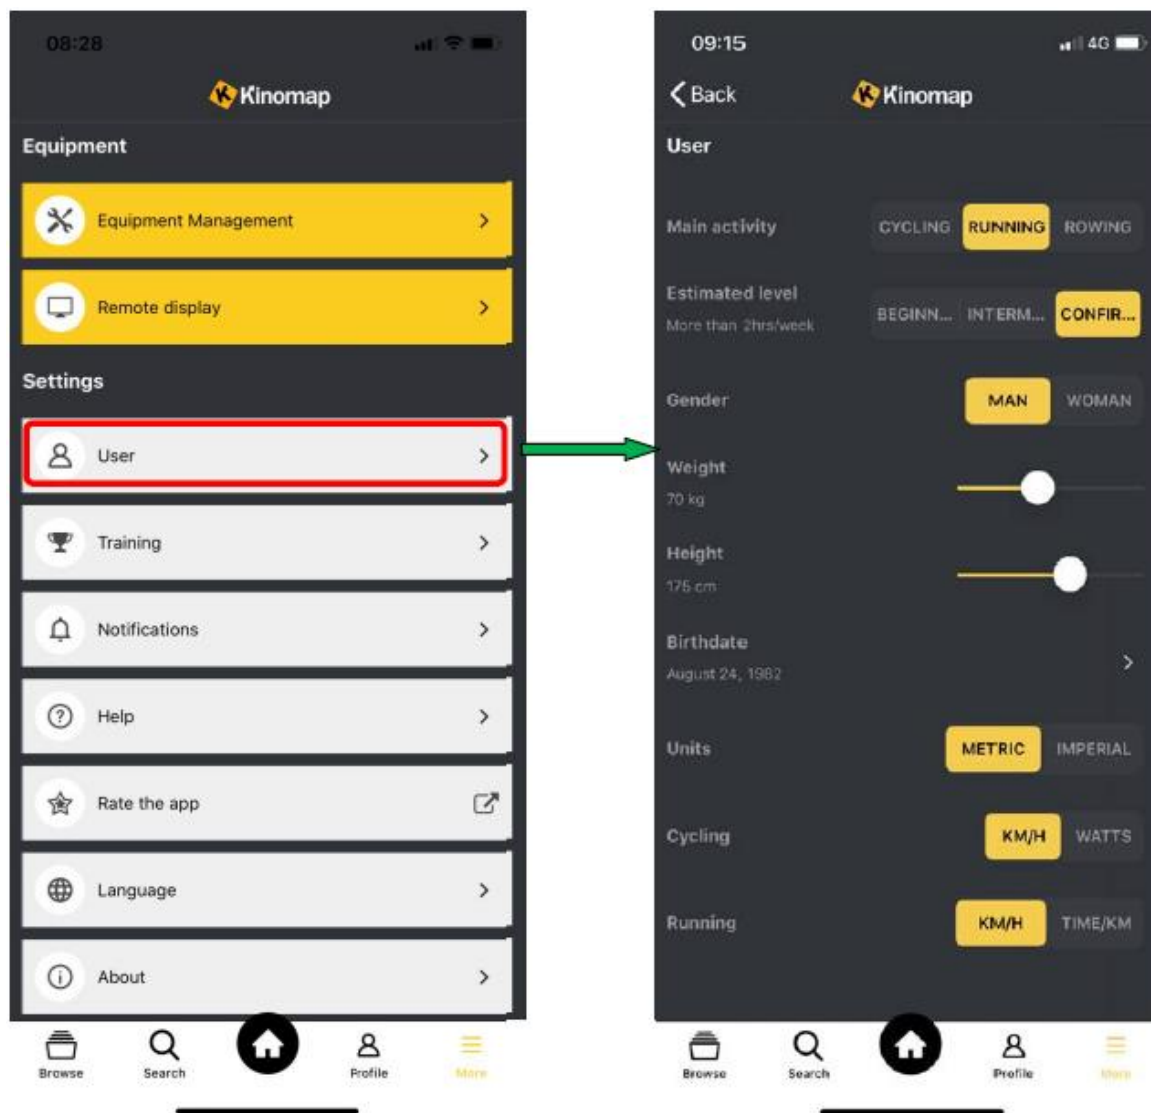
08:28

Kinomap

Equipment

Equipment Management

Remote display

Settings

User

Training

Notifications

Help

Rate the app

Language

About

Browse Search Profile More

09:15 4G

Back Kinomap

User

Main activity CYCLING RUNNING ROWING

Estimated level
More than 2hrs/week
BEGINN... INTERM... CONFIR...

Gender MAN WOMAN

Weight
70 kg

Height
175 cm

Birthdate
August 24, 1982

Units METRIC IMPERIAL

Cycling KM/H WATTS

Running KM/H TIME/KM

Browse Search Profile More